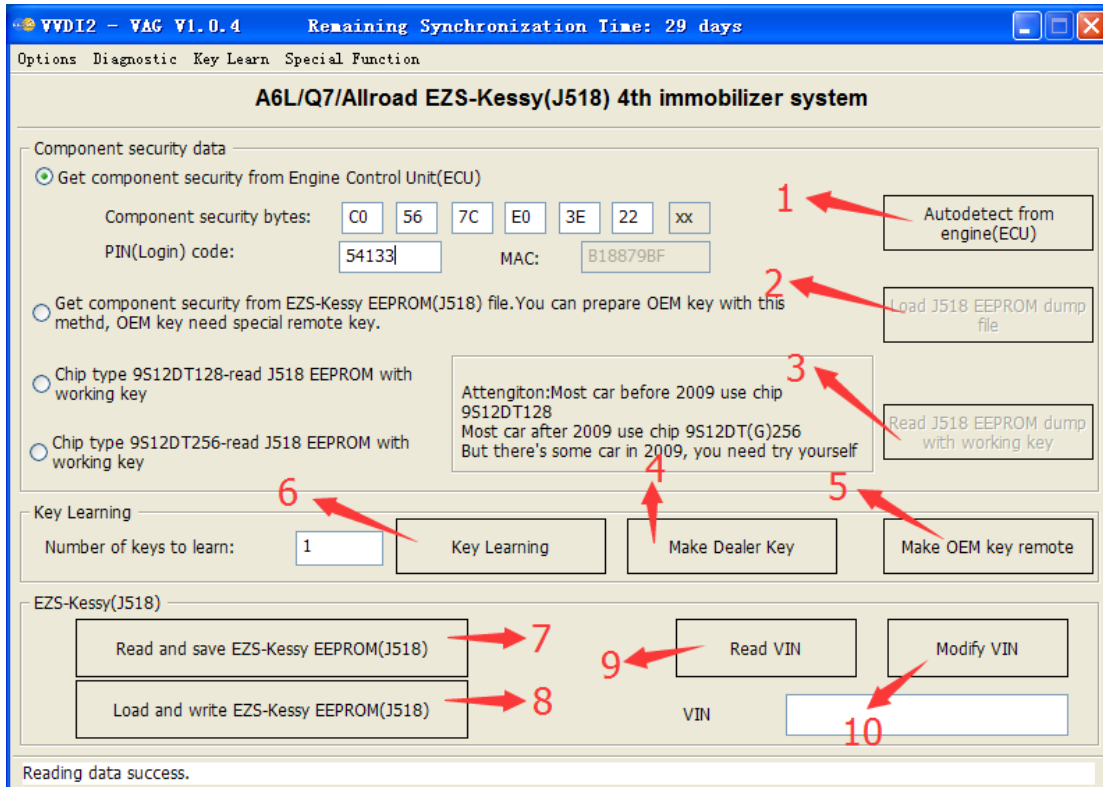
VVDI2 - VAG V1.0.4 Remaining Synchronization Time: 29 days

Options Diagnostic Key Learn Special Function

A6L/Q7/Allroad EZS-Kessy(J518) 4th immobilizer system

Component security data

Get component security from Engine Control Unit(ECU)

Component security bytes: C0 56 7C E0 3E 22 xx

PIN(Login) code: 54133

MAC: B18879BF

1

Autodetect from engine(ECU)

Get component security from EZS-Kessy EEPROM(J518) file.You can prepare OEM key with this methd, OEM key need special remote key.

2

Load J518 EEPROM dump file

Chip type 9S12DT128-read J518 EEPROM with working key

Chip type 9S12DT256-read J518 EEPROM with working key

Attengiton:Most car before 2009 use chip 9S12DT128
Most car after 2009 use chip 9S12DT(G)256
But there's some car in 2009, you need try yourself

3

Read J518 EEPROM dump with working key

Key Learning

Number of keys to learn: 1

6

Key Learning

4

Make Dealer Key

5

Make OEM key remote

EZS-Kessy(J518)

Read and save EZS-Kessy EEPROM(J518)

7

Load and write EZS-Kessy EEPROM(J518)

8

9

Read VIN

Modify VIN

VIN

10

Reading data success.